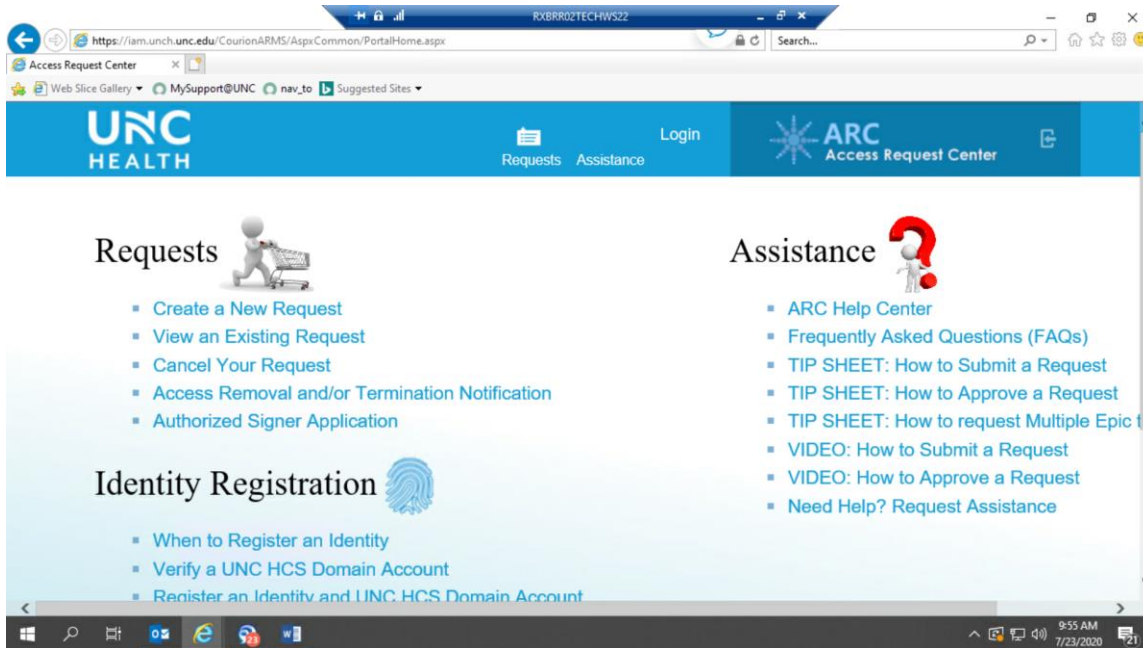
RXBRR02TECHWS22

https://iam.unch.unc.edu/CourionARMS/AspxCommon/PortalHome.aspx

Search...

Access Request Center

Web Slice Gallery MySupport@UNC nav_to Suggested Sites

UNC HEALTH

Requests Assistance

Login

ARC Access Request Center

Requests

- Create a New Request
- View an Existing Request
- Cancel Your Request
- Access Removal and/or Termination Notification
- Authorized Signer Application

Identity Registration

- When to Register an Identity
- Verify a UNC HCS Domain Account
- Register an Identity and UNC HCS Domain Account

Assistance

- ARC Help Center
- Frequently Asked Questions (FAQs)
- TIP SHEET: How to Submit a Request
- TIP SHEET: How to Approve a Request
- TIP SHEET: How to request Multiple Epic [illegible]
- VIDEO: How to Submit a Request
- VIDEO: How to Approve a Request
- Need Help? Request Assistance

9:55 AM
7/23/2020
21